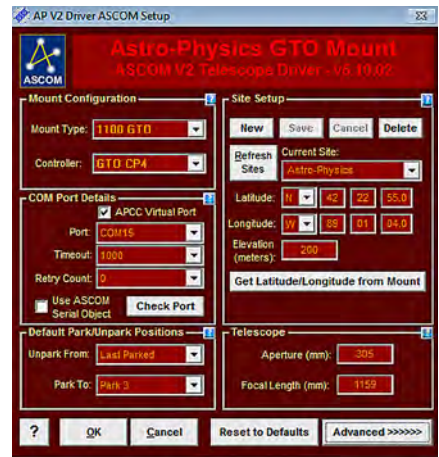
AP V2 Driver ASCOM Setup

ASCOM

Astro-Physics GTO Mount
ASCOM V2 Telescope Driver - v5.10.02

Mount Configuration
Mount Type: 1100 GTO
Controller: GTO CP4

COM Port Details
APCC Virtual Port
Port: COM15
Timeout: 1000
Retry Count: 0
Use ASCOM Serial Object
Check Port

Default Park/Unpark Positions
Unpark From: Last Parked
Park To: Park 3

Site Setup
New Save Cancel Delete
Refresh Sites
Current Site:
Astro-Physics
Latitude: N 42 22 55.0
Longitude: W 89 01 04.0
Elevation (meters): 200
Get Latitude/Longitude from Mount

Telescope
Aperture (mm): 305
Focal Length (mm): 1159

? OK Cancel Reset to Defaults Advanced >>>>>>